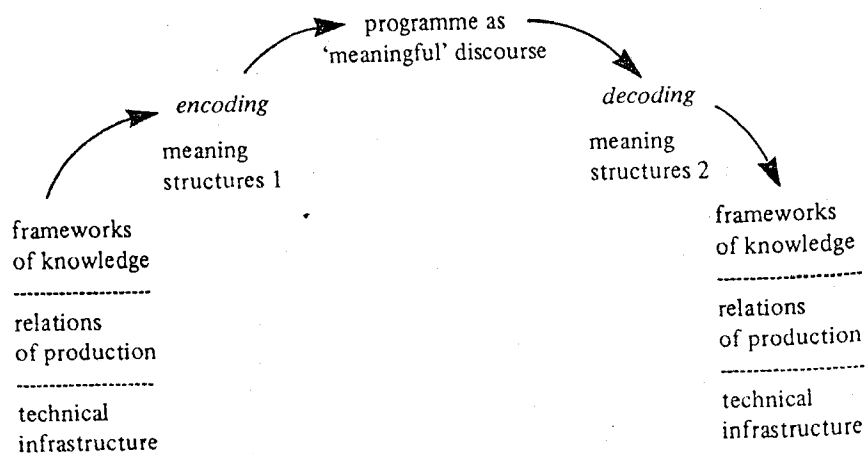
programme as
'meaningful' discourse

encoding

meaning structures 1

decoding

meaning structures 2

frameworks of knowledge

relations of production

technical infrastructure

frameworks of knowledge

relations of production

technical infrastructure